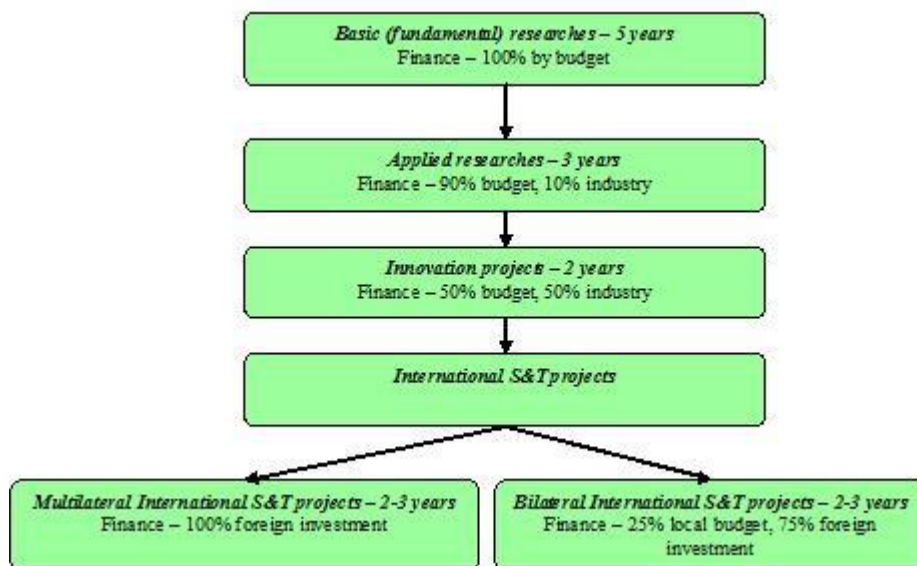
Basic (fundamental) researches – 5 years
Finance – 100% by budget

Applied researches – 3 years
Finance – 90% budget, 10% industry

Innovation projects – 2 years
Finance – 50% budget, 50% industry

International S&T projects

Multilateral International S&T projects – 2-3 years
Finance – 100% foreign investment

Bilateral International S&T projects – 2-3 years
Finance – 25% local budget, 75% foreign investment